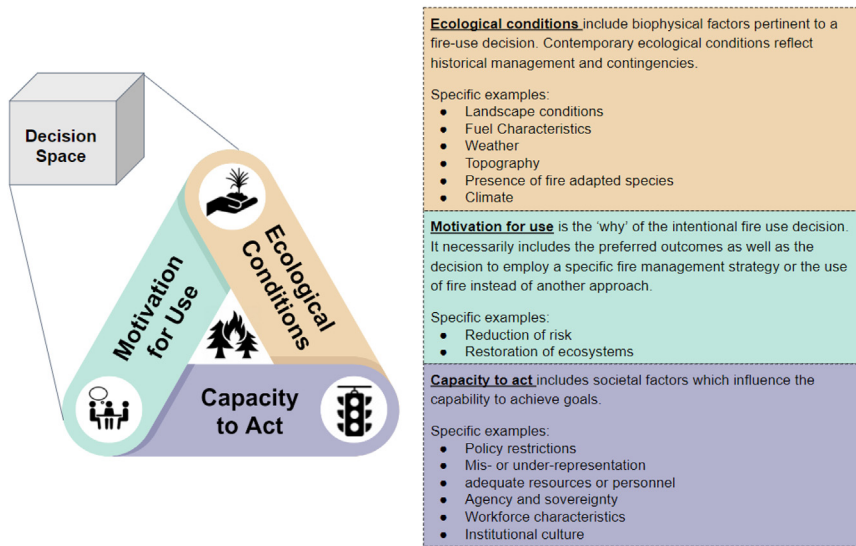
Decision Space

Ecological Conditions

Motivation for Use

Capacity to Act

Ecological conditions include biophysical factors pertinent to a fire-use decision. Contemporary ecological conditions reflect historical management and contingencies.

Specific examples:
- Landscape conditions
- Fuel Characteristics
- Weather
- Topography
- Presence of fire adapted species
- Climate

Motivation for use is the 'why' of the intentional fire use decision. It necessarily includes the preferred outcomes as well as the decision to employ a specific fire management strategy or the use of fire instead of another approach.

Specific examples:
- Reduction of risk
- Restoration of ecosystems

Capacity to act includes societal factors which influence the capability to achieve goals.

Specific examples:
- Policy restrictions
- Mis- or under-representation
- adequate resources or personnel
- Agency and sovereignty
- Workforce characteristics
- Institutional culture